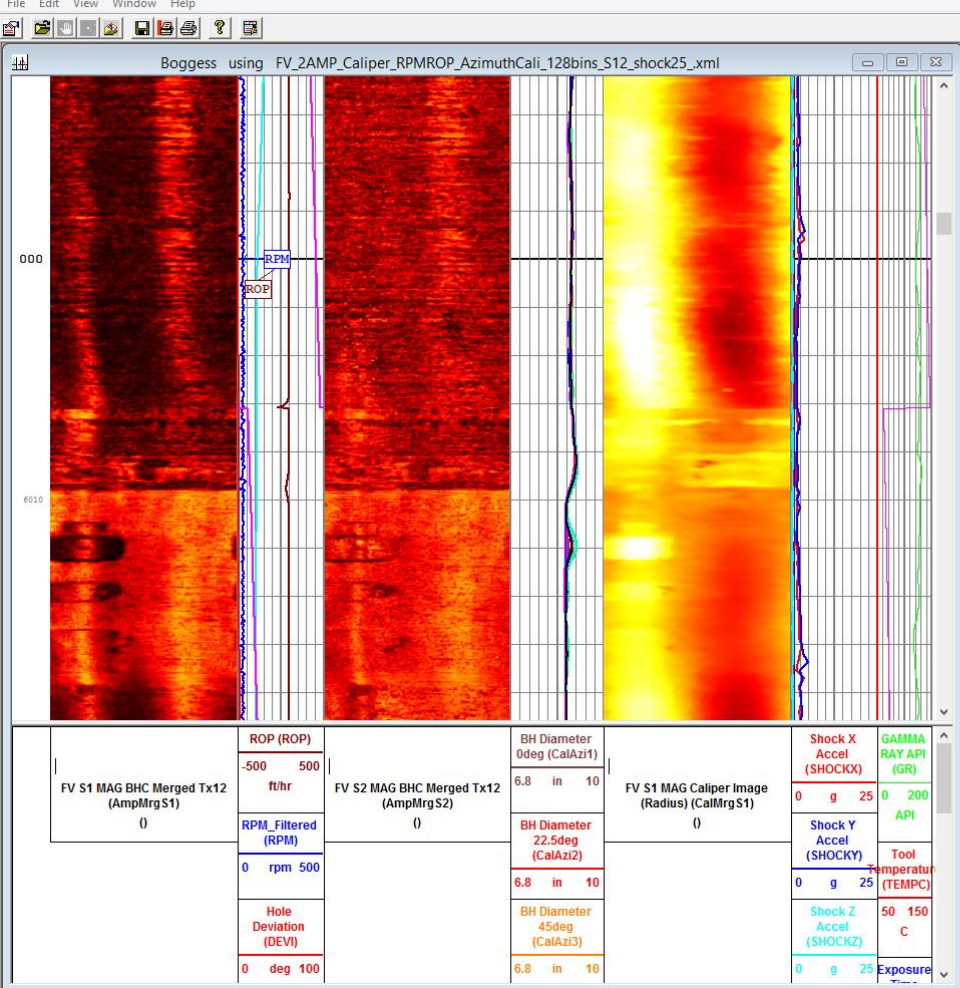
File Edit View Window Help

Boggess using FV_2AMP_Caliper_RPMROP_AzimuthCali_128bins_S12_shock25_.xml

000

RPM

ROP

6010

FV S1 MAG BHC Merged Tx12 (AmpMrgS1) ()

ROP (ROP)
-500 500
ft/hr

RPM_Filtered (RPM)
0 rpm 500

Hole Deviation (DEVI)
0 deg 100

FV S2 MAG BHC Merged Tx12 (AmpMrgS2) ()

BH Diameter 0deg (CalAzi1)
6.8 in 10

BH Diameter 22.5deg (CalAzi2)
6.8 in 10

BH Diameter 45deg (CalAzi3)
6.8 in 10

FV S1 MAG Caliper Image (Radius) (CalMrgS1) ()

Shock X Accel (SHOCKX)
0 g 25

Shock Y Accel (SHOCKY)
0 g 25

Shock Z Accel (SHOCKZ)
0 g 25

GAMMA RAY API (GR)
0 200
API

Tool Temperatur (TEMPC)
50 150
C

Exposure